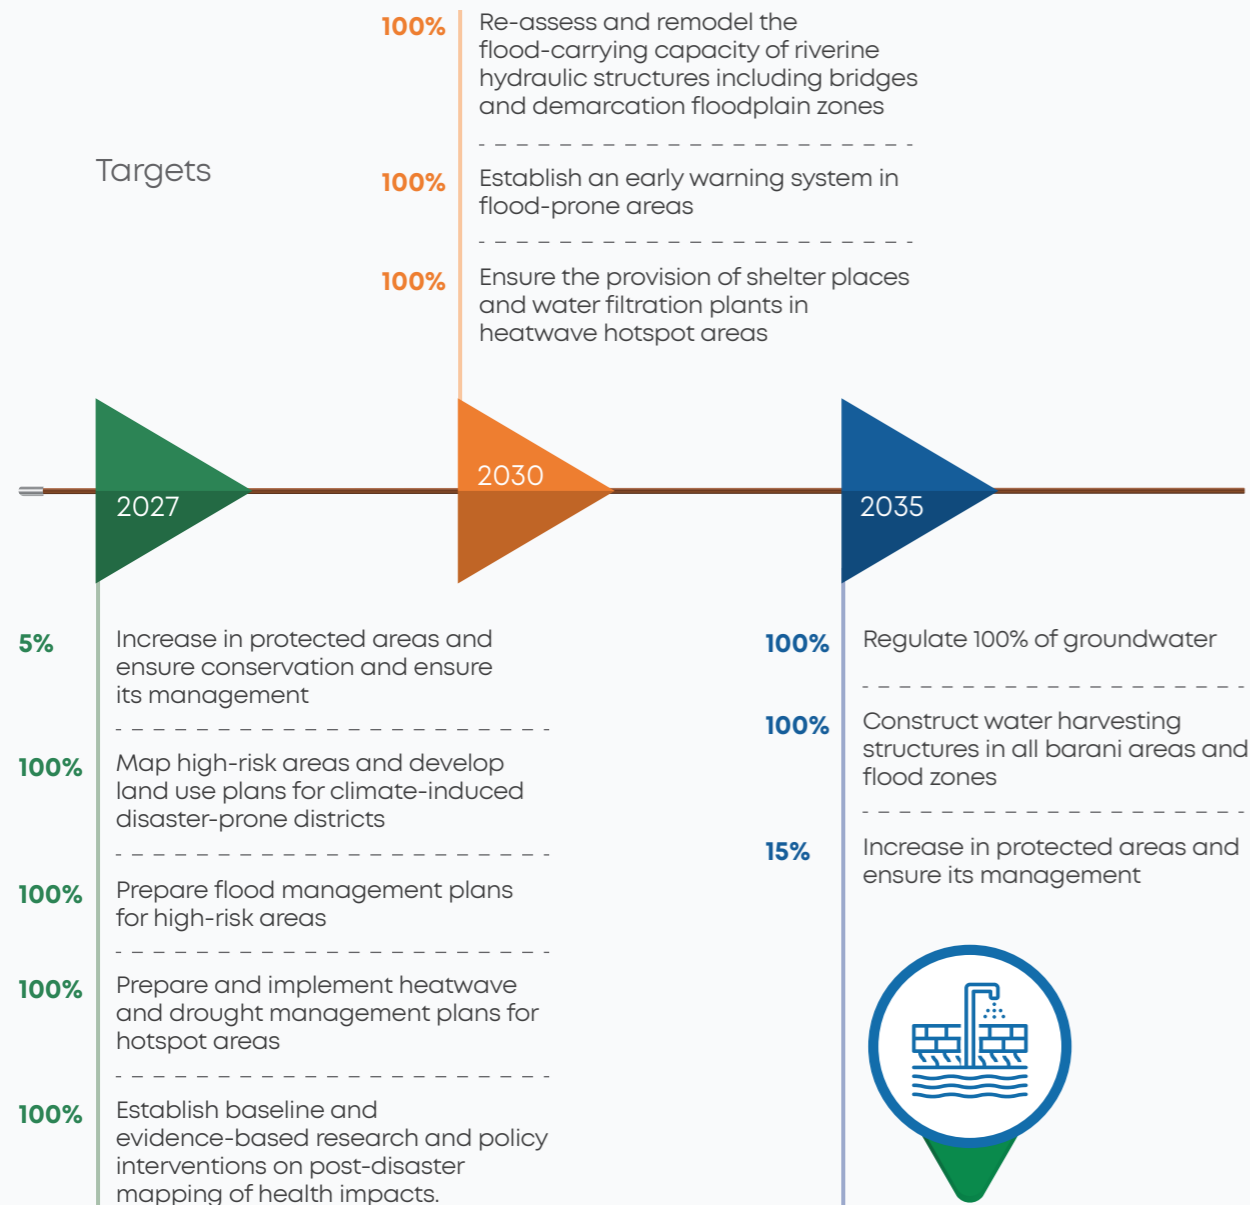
Targets

100% Re-assess and remodel the flood-carrying capacity of riverine hydraulic structures including bridges and demarcation floodplain zones

100% Establish an early warning system in flood-prone areas

100% Ensure the provision of shelter places and water filtration plants in heatwave hotspot areas

2027

2030

2035

5% Increase in protected areas and ensure conservation and ensure its management

100% Map high-risk areas and develop land use plans for climate-induced disaster-prone districts

100% Prepare flood management plans for high-risk areas

100% Prepare and implement heatwave and drought management plans for hotspot areas

100% Establish baseline and evidence-based research and policy interventions on post-disaster mapping of health impacts.

100% Regulate 100% of groundwater

100% Construct water harvesting structures in all barani areas and flood zones

15% Increase in protected areas and ensure its management